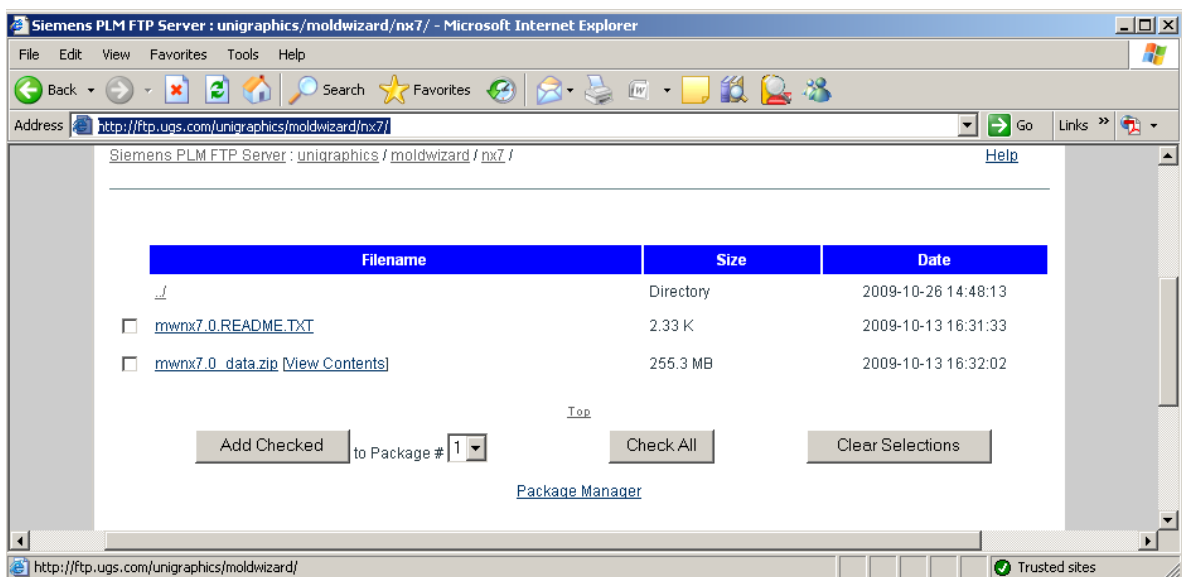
Siemens PLM FTP Server : unigraphics/moldwizard/nx7/ - Microsoft Internet Explorer

File Edit View Favorites Tools Help

Back Search Favorites

Address http://ftp.ugs.com/unigraphics/moldwizard/nx7/ Go Links

Siemens PLM FTP Server : unigraphics / moldwizard / nx7 /

Help

| | Filename | Size | Date |
|---|---|---|---|
| | ../ | Directory | 2009-10-26 14:48:13 |
| ☐ | mwnx7.0.README.TXT | 2.33 K | 2009-10-13 16:31:33 |
| ☐ | mwnx7.0_data.zip [View Contents] | 255.3 MB | 2009-10-13 16:32:02 |

Top

Add Checked to Package # 1 Check All Clear Selections

Package Manager

http://ftp.ugs.com/unigraphics/moldwizard/ Trusted sites